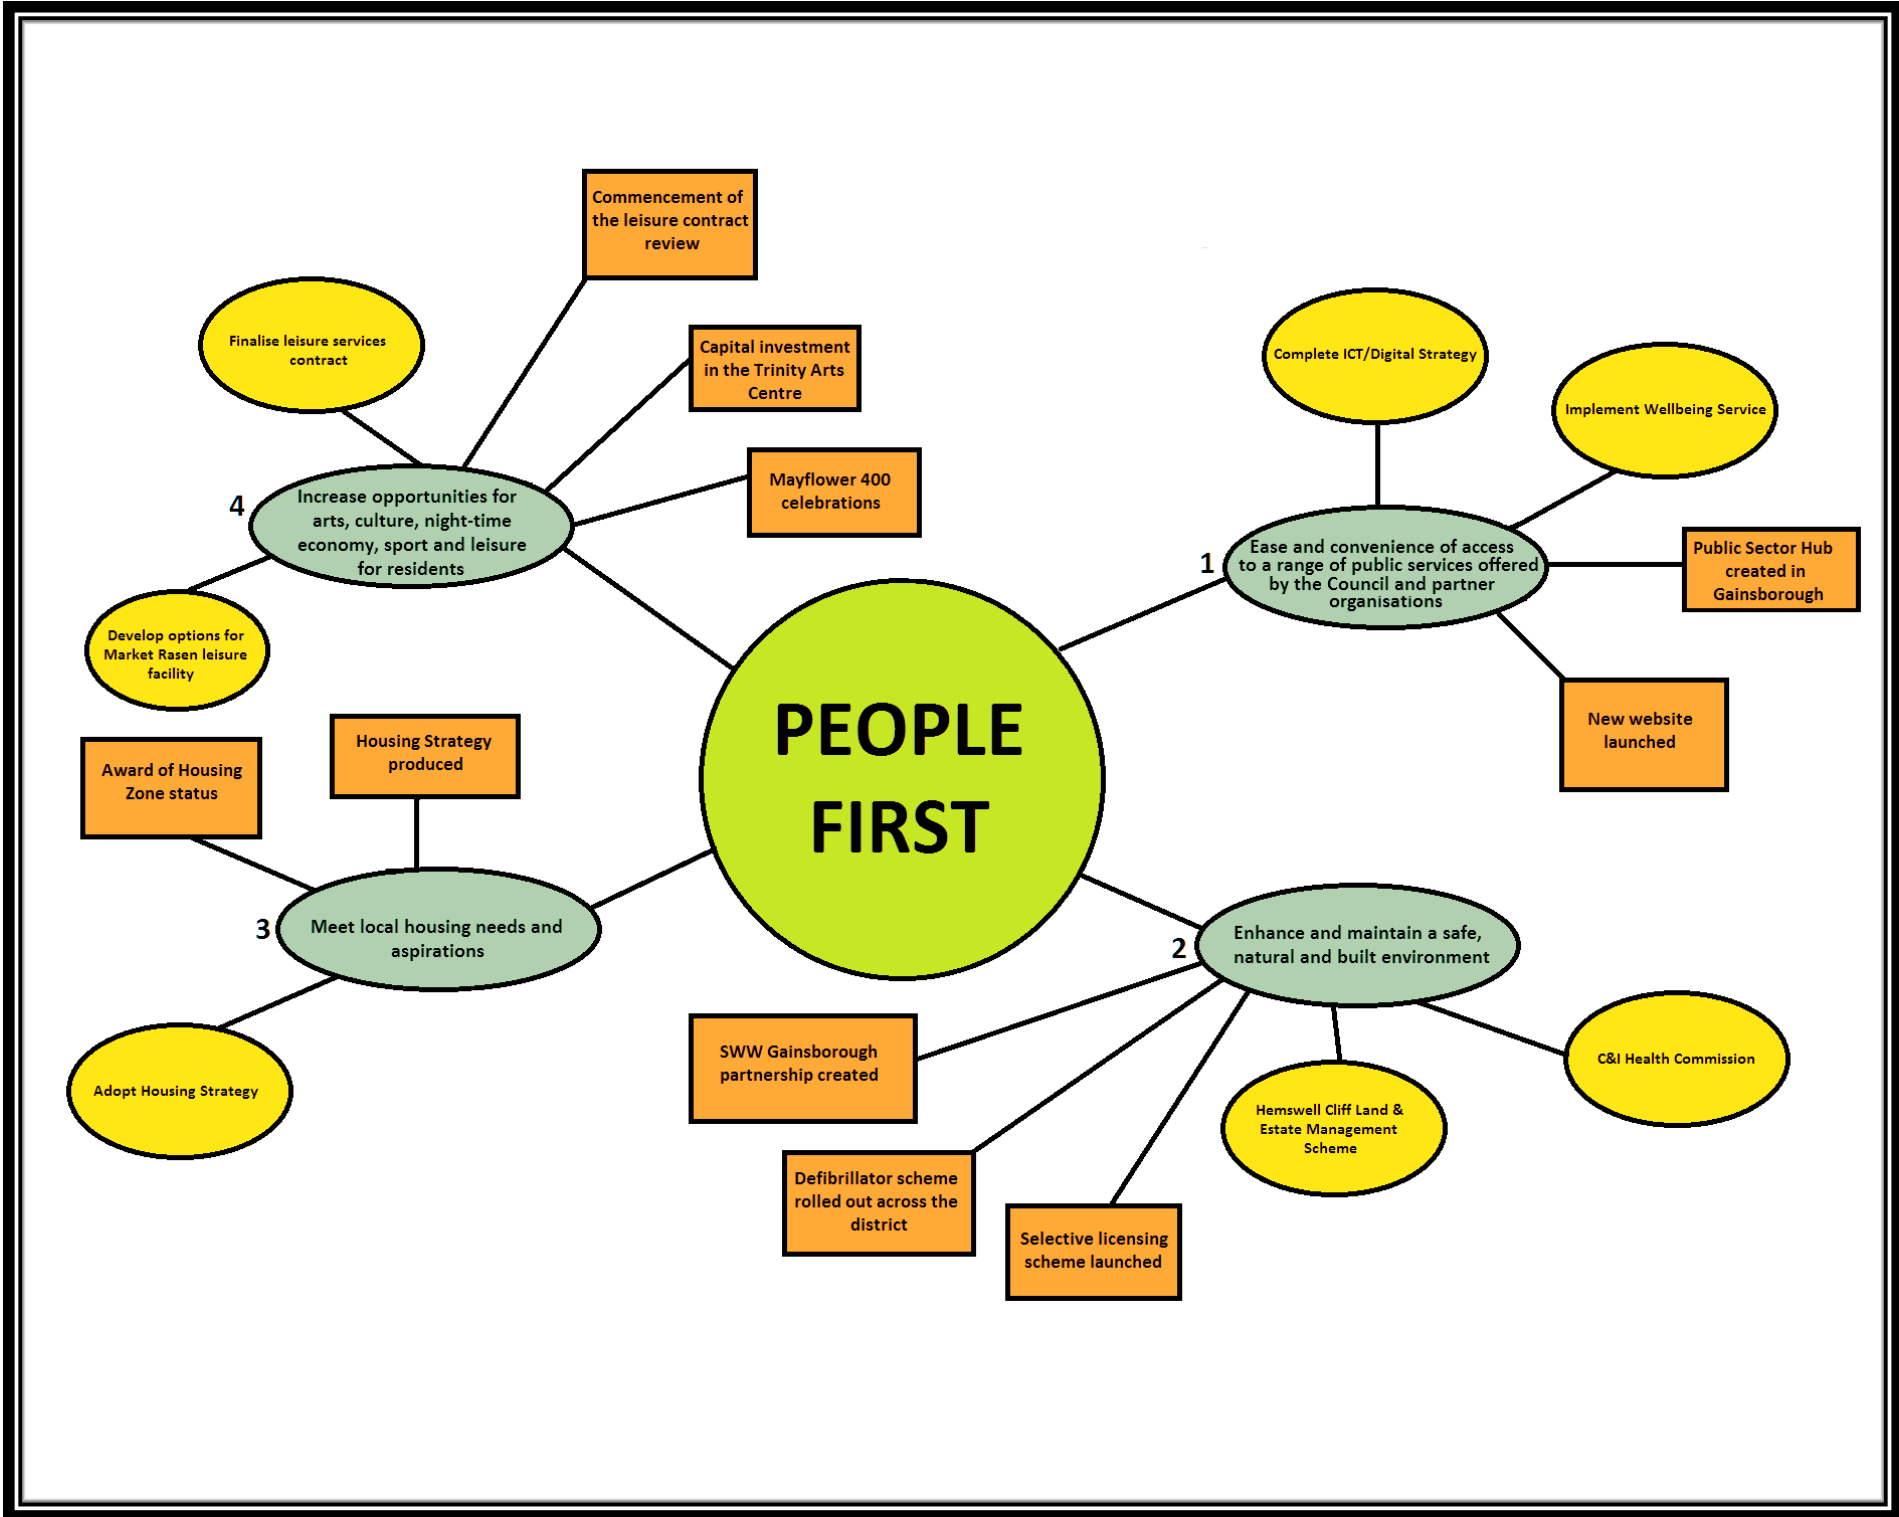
PEOPLE FIRST

1 Ease and convenience of access to a range of public services offered by the Council and partner organisations

Complete ICT/Digital Strategy

Implement Wellbeing Service

Public Sector Hub created in Gainsborough

New website launched

2 Enhance and maintain a safe, natural and built environment

SWW Gainsborough partnership created

Defibrillator scheme rolled out across the district

Selective licensing scheme launched

Hemswell Cliff Land & Estate Management Scheme

C&I Health Commission

3 Meet local housing needs and aspirations

Award of Housing Zone status

Housing Strategy produced

Adopt Housing Strategy

4 Increase opportunities for arts, culture, night-time economy, sport and leisure for residents

Finalise leisure services contract

Commencement of the leisure contract review

Capital investment in the Trinity Arts Centre

Mayflower 400 celebrations

Develop options for Market Rasen leisure facility